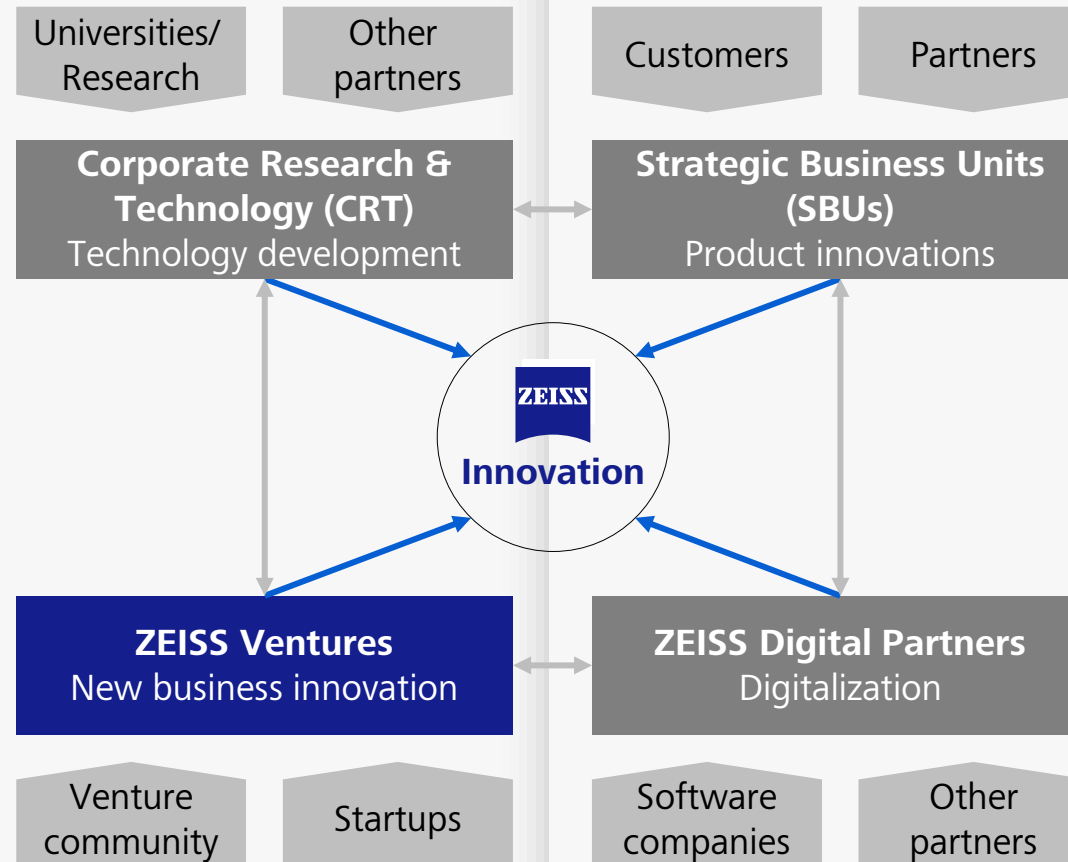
Universities/ Research

Other partners

Customers

Partners

Corporate Research & Technology (CRT)
Technology development

Strategic Business Units (SBUs)
Product innovations

ZEISS

Innovation

ZEISS Ventures
New business innovation

ZEISS Digital Partners
Digitalization

Venture community

Startups

Software companies

Other partners